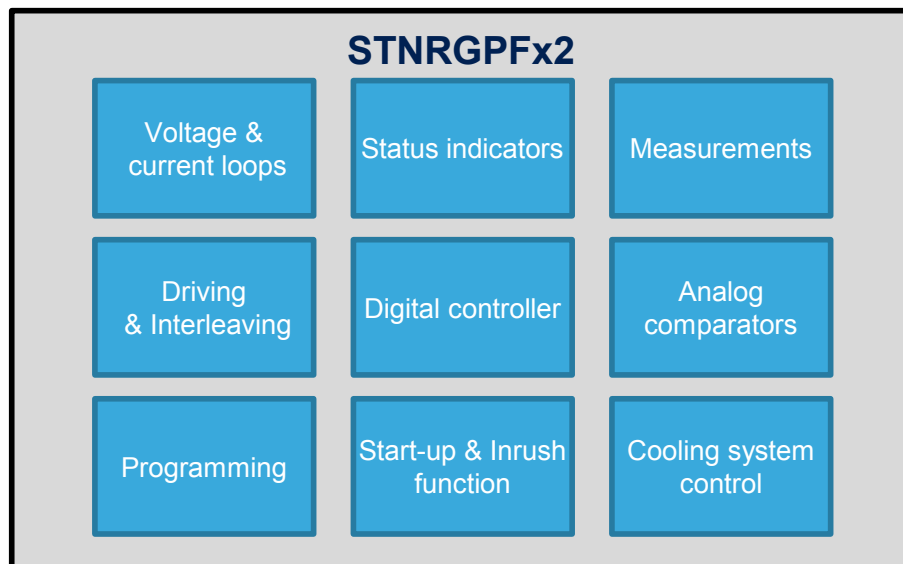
STNRGPFx2

| | | |
|---|---|---|
| Voltage & current loops | Status indicators | Measurements |
| Driving & Interleaving | Digital controller | Analog comparators |
| Programming | Start-up & Inrush function | Cooling system control |